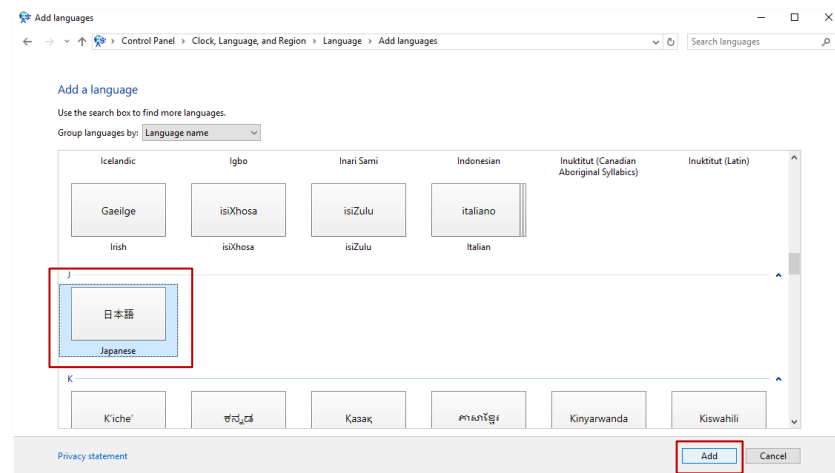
Add languages

Control Panel > Clock, Language, and Region > Language > Add languages

Search languages

Add a language

Use the search box to find more languages.

Group languages by: Language name

Icelandic
Igbo
Inari Sami
Indonesian
Inuktitut (Canadian Aboriginal Syllabics)
Inuktitut (Latin)

Gaeilge
Irish
isiXhosa
isiXhosa
isiZulu
isiZulu
italiano
Italian

J

日本語
Japanese

K

K'iche'
ಕನ್ನಡ
Қазақ
ភាសាខ្មែរ
Kinyarwanda
Kiswahili

Privacy statement

Add
Cancel